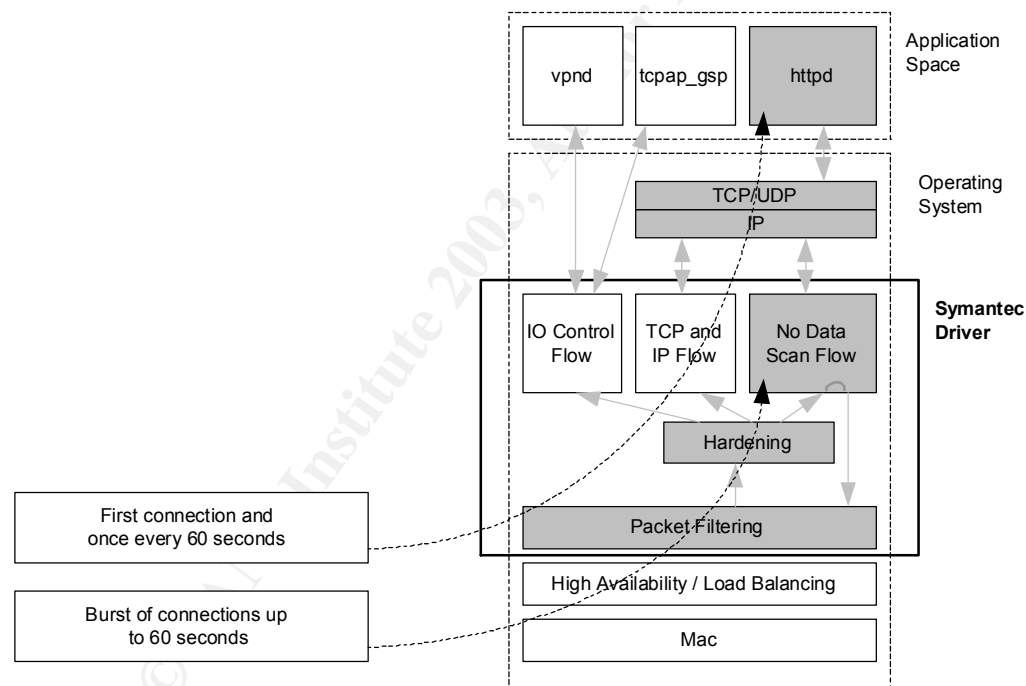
vpnd

tcpap_gsp

httpd

Application Space

TCP/UDP

IP

Operating System

IO Control Flow

TCP and IP Flow

No Data Scan Flow

Symantec Driver

Hardening

First connection and once every 60 seconds

Packet Filtering

High Availability / Load Balancing

Burst of connections up to 60 seconds

Mac

© SANS Institute 2003, Author retains full rights.